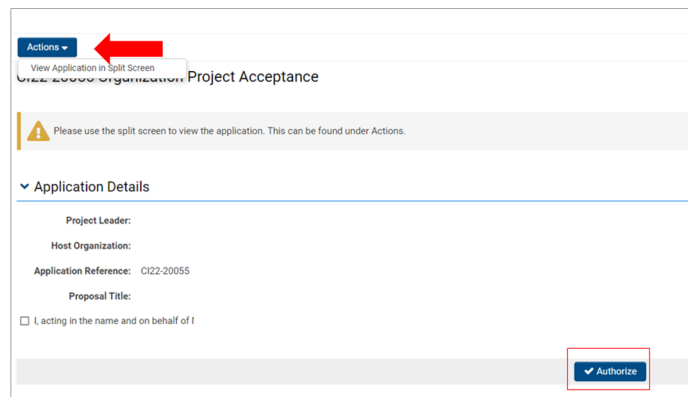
Actions

View Application in Split Screen

CI22-20055 Organization Project Acceptance

Please use the split screen to view the application. This can be found under Actions.

Application Details

Project Leader:

Host Organization:

Application Reference: CI22-20055

Proposal Title:

I, acting in the name and on behalf of I

Authorize